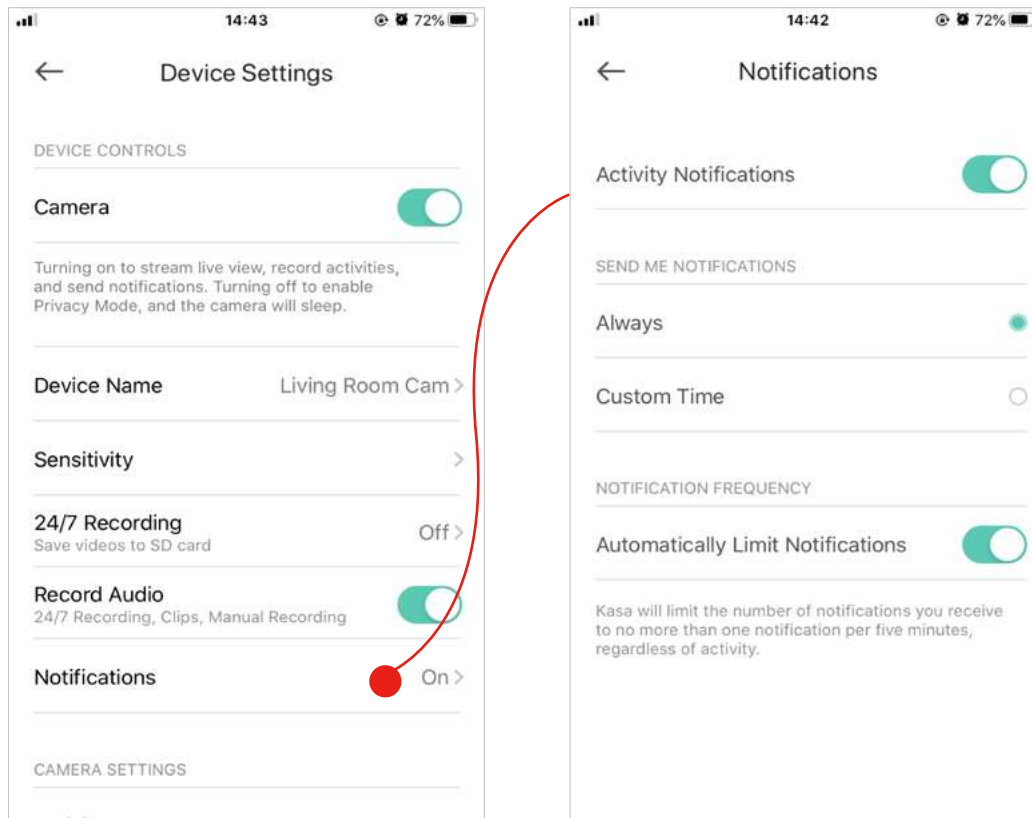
14:43 72%

Device Settings

DEVICE CONTROLS

Camera

Turning on to stream live view, record activities, and send notifications. Turning off to enable Privacy Mode, and the camera will sleep.

Device Name Living Room Cam

Sensitivity

24/7 Recording
Save videos to SD card Off

Record Audio
24/7 Recording, Clips, Manual Recording

Notifications On

CAMERA SETTINGS

14:42 72%

Notifications

Activity Notifications

SEND ME NOTIFICATIONS

Always

Custom Time

NOTIFICATION FREQUENCY

Automatically Limit Notifications

Kasa will limit the number of notifications you receive to no more than one notification per five minutes, regardless of activity.